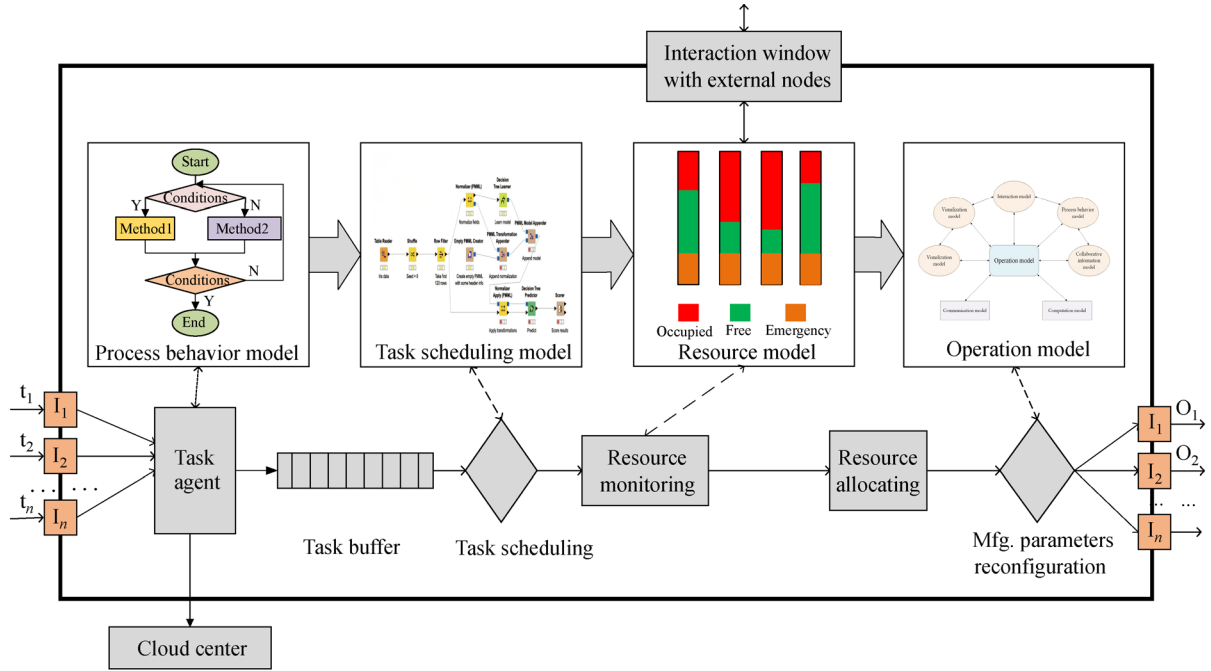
Interaction window with external nodes

Start
Conditions
Y
N
Method1
Method2
Conditions
N
Y
End
Process behavior model

Decision Tree Learner
Normalizer (PMML)
Table Reader
Shuffle
Row Filter
Empty PMML Creator
PMML Transformation Appender
PMML Model Appender
Normalizer Apply (PMML)
Decision Tree Predictor
Scorer
Task scheduling model

Occupied
Free
Emergency
Resource model

Interaction model
Visualization model
Process behavior model
Visualization model
Operation model
Collaborative information model
Communication model
Computation model
Operation model

$t_1$
$I_1$
$t_2$
$I_2$
...
...
$t_n$
$I_n$
Task agent
Task buffer
Task scheduling
Resource monitoring
Resource allocating
Mfg. parameters reconfiguration
$I_1$
$O_1$
$I_2$
$O_2$
...
...
$I_n$
Cloud center